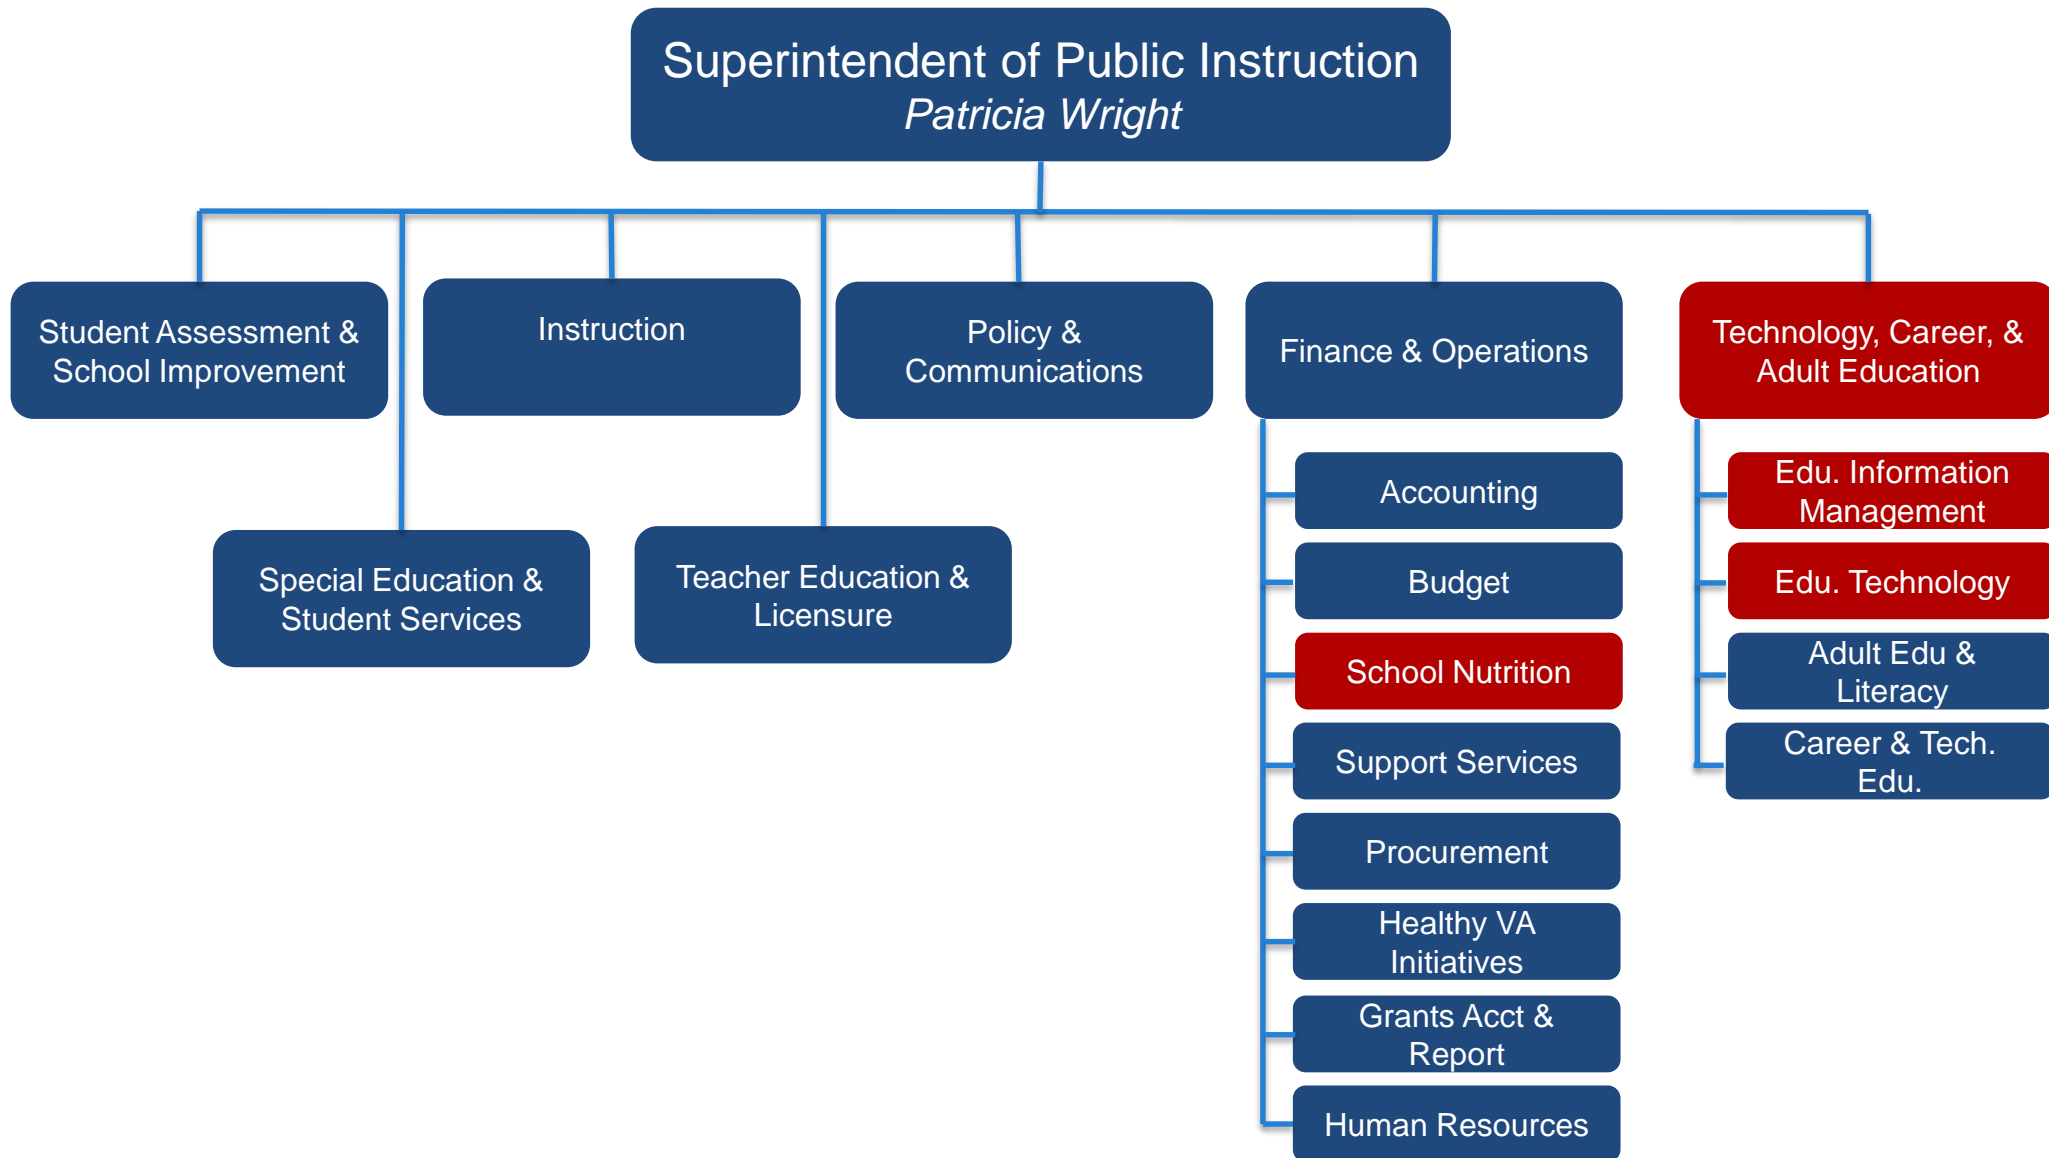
Superintendent of Public Instruction
*Patricia Wright*

Student Assessment & School Improvement

Instruction

Policy & Communications

Finance & Operations

Technology, Career, & Adult Education

Special Education & Student Services

Teacher Education & Licensure

Accounting

Budget

School Nutrition

Support Services

Procurement

Healthy VA Initiatives

Grants Acct & Report

Human Resources

Edu. Information Management

Edu. Technology

Adult Edu & Literacy

Career & Tech. Edu.